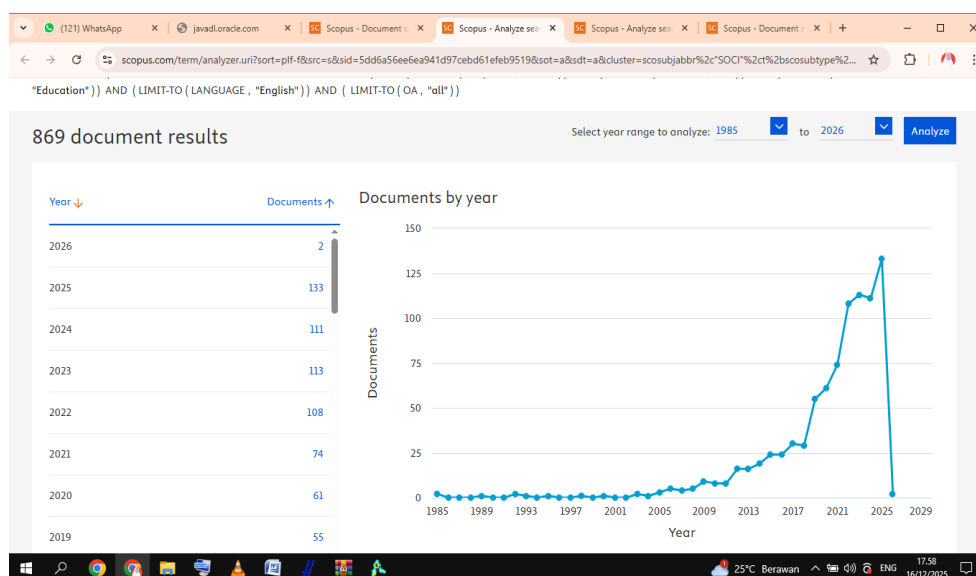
(121) WhatsApp × javadl.oracle.com × Scopus - Document × Scopus - Analyze sea × Scopus - Analyze sea × Scopus - Document × +

scopus.com/term/analyzer.uri?sort=plf-f&src=s&sid=5dd6a56ee6ea941d97cebd61efeb9519&sot=a&sdt=a&cluster=scosubjabbr%2c"SOCI"%2ct%2bscosubtype%2...

"Education" ) ) AND ( LIMIT-TO ( LANGUAGE , "English" ) ) AND ( LIMIT-TO ( OA , "all" ) )

869 document results

Select year range to analyze: 1985 to 2026 Analyze

| Year | Documents |
|---|---|
| 2026 | 2 |
| 2025 | 133 |
| 2024 | 111 |
| 2023 | 113 |
| 2022 | 108 |
| 2021 | 74 |
| 2020 | 61 |
| 2019 | 55 |

Documents by year

150
125
100
75
50
25
0
Documents
1985 1989 1993 1997 2001 2005 2009 2013 2017 2021 2025 2029
Year

25°C Berawan ENG 17.58 16/12/2025